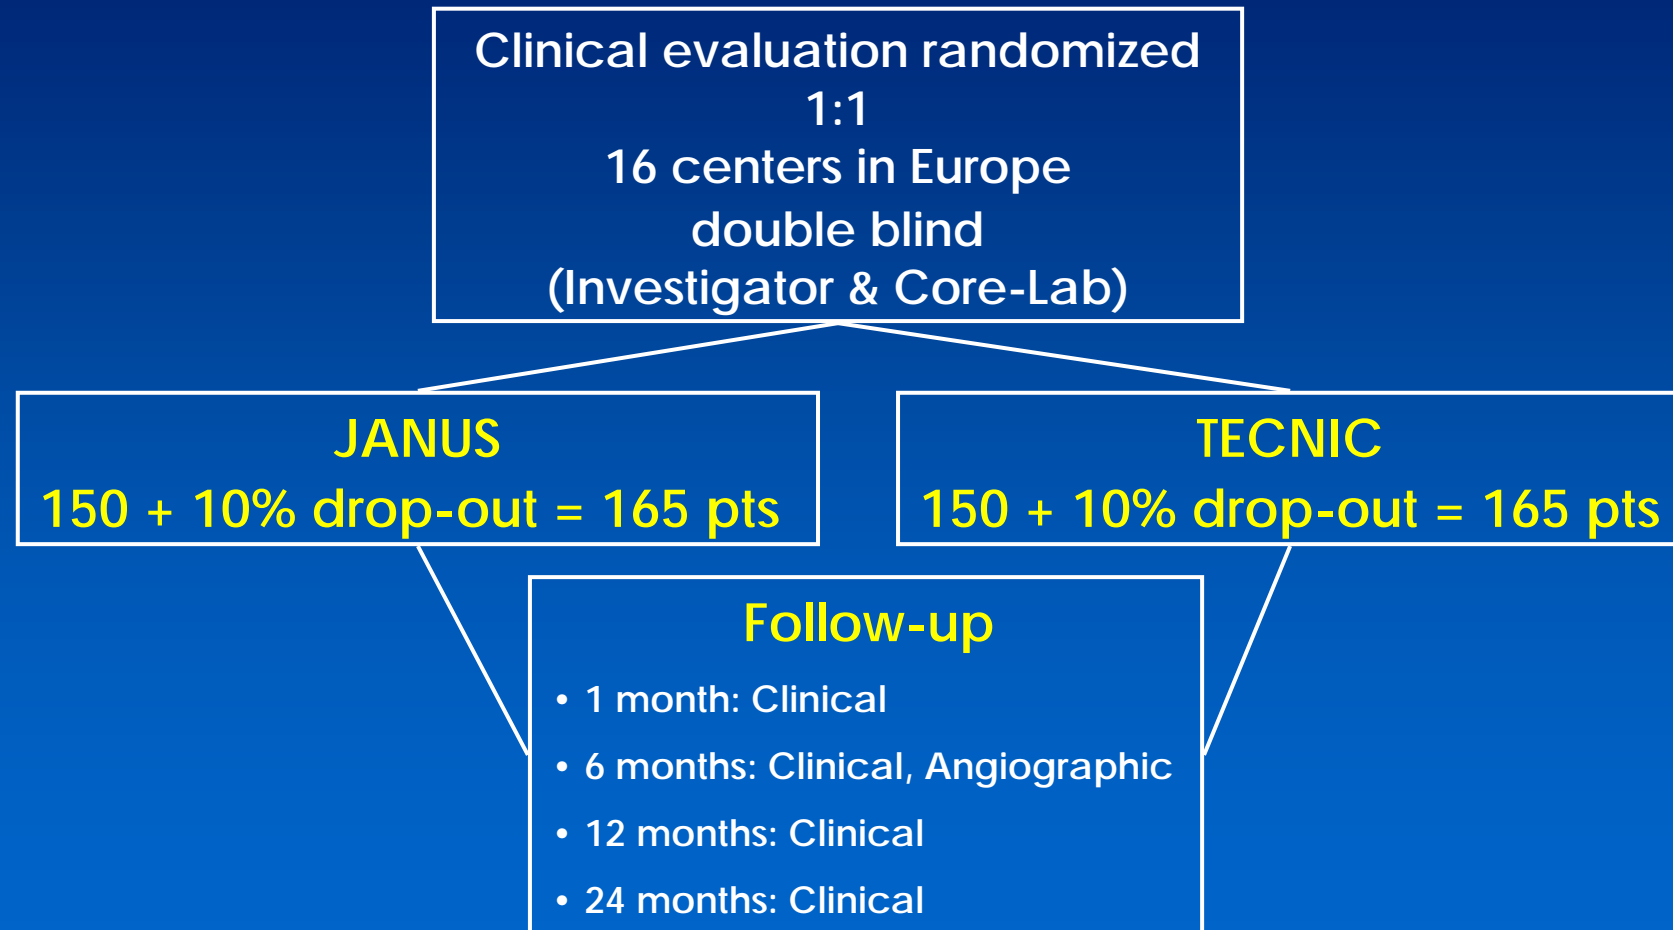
Clinical evaluation randomized 1:1
16 centers in Europe
double blind
(Investigator & Core-Lab)

JANUS
150 + 10% drop-out = 165 pts

TECNIC
150 + 10% drop-out = 165 pts

Follow-up
• 1 month: Clinical
• 6 months: Clinical, Angiographic
• 12 months: Clinical
• 24 months: Clinical